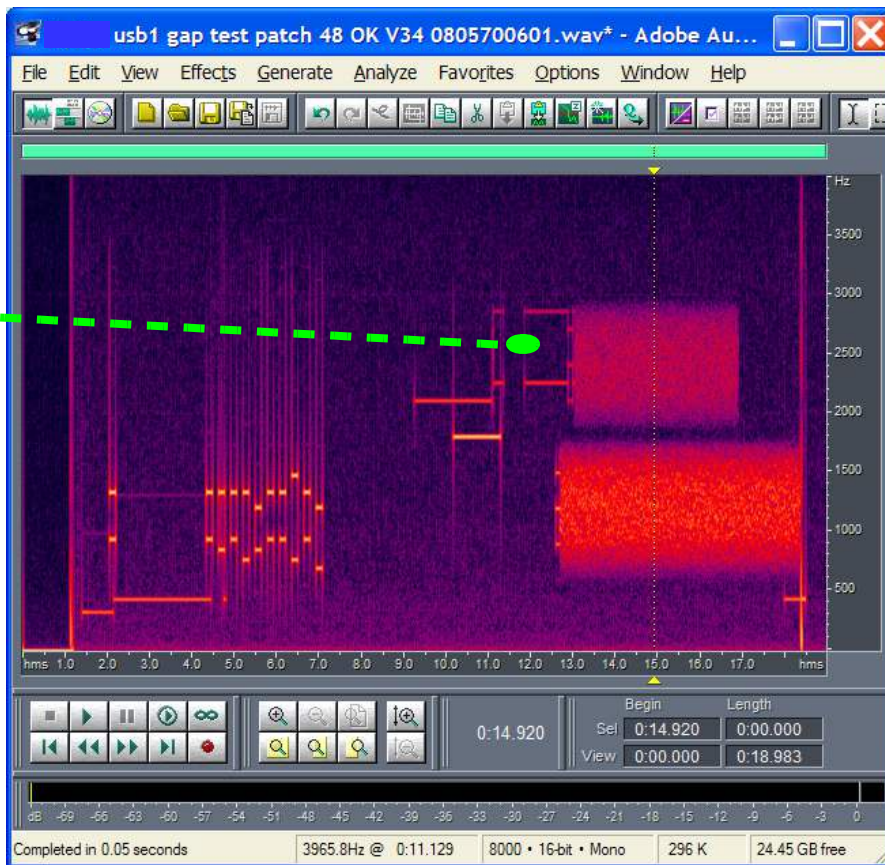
usb1 gap test patch 48 OK V34 0805700601.wav* - Adobe Au...

File Edit View Effects Generate Analyze Favorites Options Window Help

Hz
3500
3000
2500
2000
1500
1000
500

hms 1.0 2.0 3.0 4.0 5.0 6.0 7.0 8.0 9.0 10.0 11.0 12.0 13.0 14.0 15.0 16.0 17.0 hms

0:14.920

| | Begin | Length |
|---|---|---|
| Sel | 0:14.920 | 0:00.000 |
| View | 0:00.000 | 0:18.983 |

dB -69 -66 -63 -60 -57 -54 -51 -48 -45 -42 -39 -36 -33 -30 -27 -24 -21 -18 -15 -12 -9 -6 -3 0

Completed in 0.05 seconds | 3965.8Hz @ 0:11.129 | 8000 • 16-bit • Mono | 296 K | 24.45 GB free